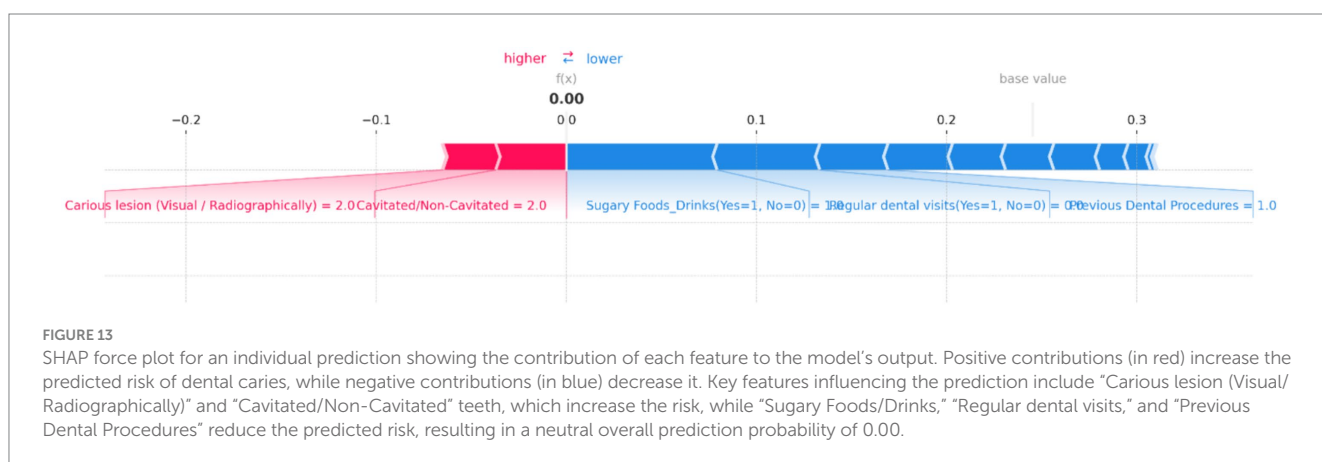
higher ⇄ lower

f(x)

0.00

base value

−0.2

−0.1

0.0

0.1

0.2

0.3

Carious lesion (Visual / Radiographically) = 2.0

Cavitated/Non-Cavitated = 2.0

Sugary Foods_Drinks(Yes=1, No=0) = 1.0

Regular dental visits(Yes=1, No=0) = 0.0

Previous Dental Procedures = 1.0

FIGURE 13

SHAP force plot for an individual prediction showing the contribution of each feature to the model's output. Positive contributions (in red) increase the predicted risk of dental caries, while negative contributions (in blue) decrease it. Key features influencing the prediction include "Carious lesion (Visual/Radiographically)" and "Cavitated/Non-Cavitated" teeth, which increase the risk, while "Sugary Foods/Drinks," "Regular dental visits," and "Previous Dental Procedures" reduce the predicted risk, resulting in a neutral overall prediction probability of 0.00.